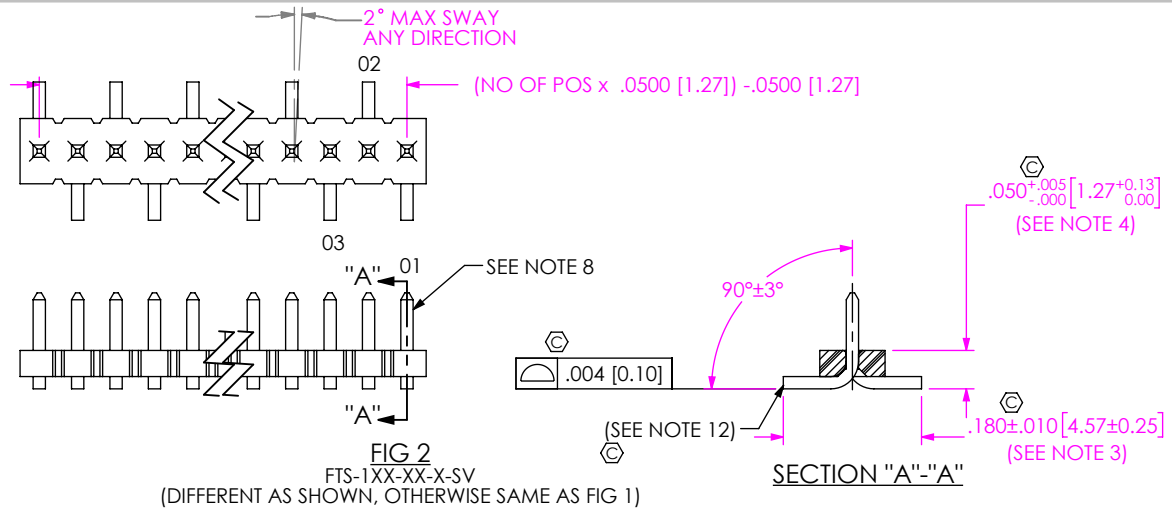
2° MAX SWAY
ANY DIRECTION

02

(NO OF POS x .0500 [1.27]) -.0500 [1.27]

$.050^{+.005}_{-.000}\left[1.27^{+0.13}_{0.00}\right]$
(SEE NOTE 4)

03

"A" 01

SEE NOTE 8

90°±3°

.004 [0.10]

(SEE NOTE 12)

.180±.010[4.57±0.25]
(SEE NOTE 3)

"A"

FIG 2
FTS-1XX-XX-X-SV
(DIFFERENT AS SHOWN, OTHERWISE SAME AS FIG 1)

SECTION "A"-"A"